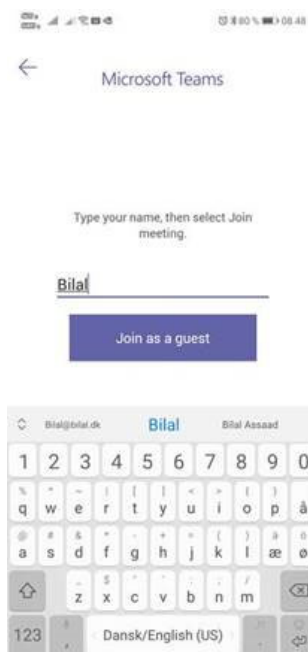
80% 08.48

Microsoft Teams

Type your name, then select Join meeting.

Bilal

Join as a guest

Bilal@bilal.dk Bilal Bilal Assaad

1 2 3 4 5 6 7 8 9 0
q w e r t y u i o p å
a s d f g h j k l æ ø
z x c v b n m
123 , Dansk/English (US) .